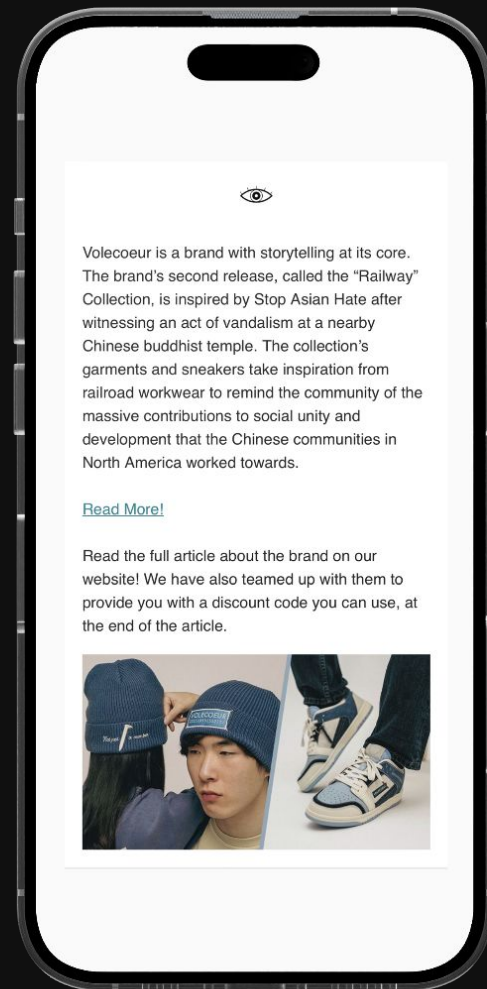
Volecoeur is a brand with storytelling at its core. The brand's second release, called the "Railway" Collection, is inspired by Stop Asian Hate after witnessing an act of vandalism at a nearby Chinese buddhist temple. The collection's garments and sneakers take inspiration from railroad workwear to remind the community of the massive contributions to social unity and development that the Chinese communities in North America worked towards.

Read More!

Read the full article about the brand on our website! We have also teamed up with them to provide you with a discount code you can use, at the end of the article.

VOLECOEUR